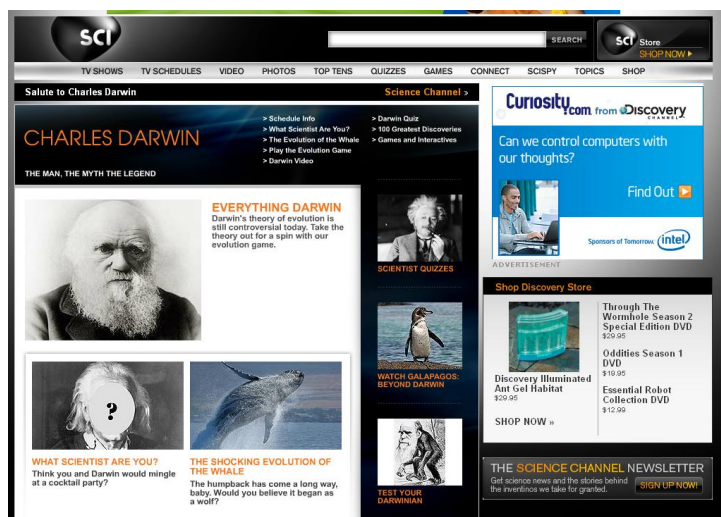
sci

SEARCH

sci Store
SHOP NOW ▸

TV SHOWS TV SCHEDULES VIDEO PHOTOS TOP TENS QUIZZES GAMES CONNECT SCISPY TOPICS SHOP

Salute to Charles Darwin

Science Channel »

CHARLES DARWIN

THE MAN, THE MYTH THE LEGEND

> Schedule Info
> What Scientist Are You?
> The Evolution of the Whale
> Play the Evolution Game
> Darwin Video

> Darwin Quiz
> 100 Greatest Discoveries
> Games and Interactives

EVERYTHING DARWIN
Darwin's theory of evolution is still controversial today. Take the theory out for a spin with our evolution game.

SCIENTIST QUIZZES

WATCH GALAPAGOS: BEYOND DARWIN

TEST YOUR DARWINIAN

?

WHAT SCIENTIST ARE YOU?
Think you and Darwin would mingle at a cocktail party?

THE SHOCKING EVOLUTION OF THE WHALE
The humpback has come a long way, baby. Would you believe it began as a wolf?

Curiosity.com from Discovery CHANNEL

Can we control computers with our thoughts?

Find Out ▸

Sponsors of Tomorrow. intel

ADVERTISEMENT

Shop Discovery Store

Discovery Illuminated Ant Gel Habitat
$29.95

SHOP NOW »

Through The Wormhole Season 2 Special Edition DVD
$29.95

Oddities Season 1 DVD
$19.95

Essential Robot Collection DVD
$12.99

THE SCIENCE CHANNEL NEWSLETTER
Get science news and the stories behind the inventions we take for granted.

SIGN UP NOW!